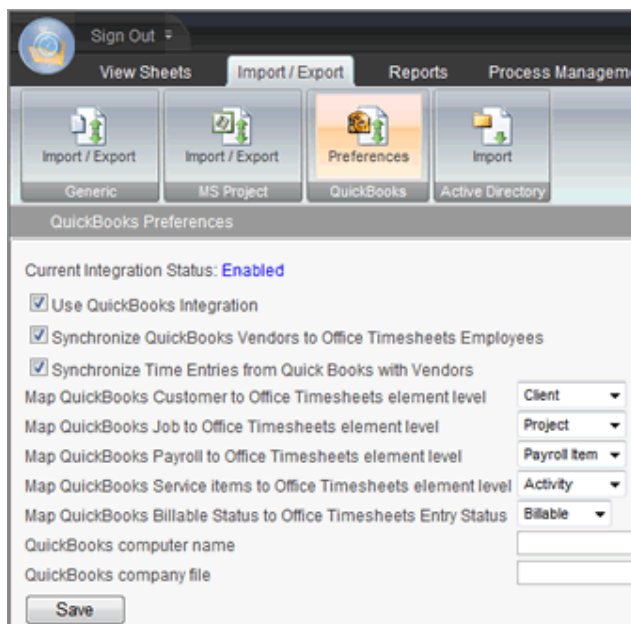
Sign Out

View Sheets

Import / Export

Reports

Process Manageme

Import / Export

Generic

Import / Export

MS Project

Preferences

QuickBooks

Import

Active Directory

QuickBooks Preferences

Current Integration Status: Enabled

Use QuickBooks Integration

Synchronize QuickBooks Vendors to Office Timesheets Employees

Synchronize Time Entries from Quick Books with Vendors

Map QuickBooks Customer to Office Timesheets element level | Client

Map QuickBooks Job to Office Timesheets element level | Project

Map QuickBooks Payroll to Office Timesheets element level | Payroll Item

Map QuickBooks Service items to Office Timesheets element level | Activity

Map QuickBooks Billable Status to Office Timesheets Entry Status | Billable

QuickBooks computer name

QuickBooks company file

Save